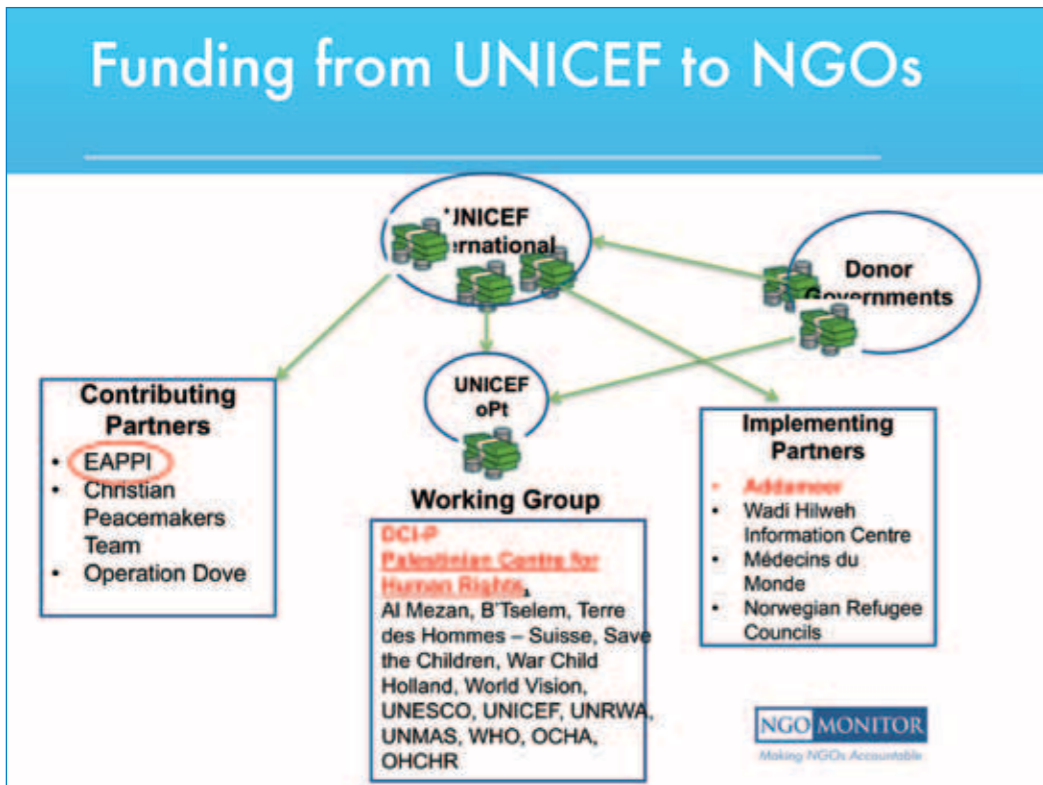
Funding from UNICEF to NGOs

UNICEF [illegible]ernational

Donor Governments

Contributing Partners
- EAPPI
- Christian Peacemakers Team
- Operation Dove

UNICEF oPt

Working Group

DCI-P
Palestinian Centre for Human Rights, Al Mezan, B'Tselem, Terre des Hommes – Suisse, Save the Children, War Child Holland, World Vision, UNESCO, UNICEF, UNRWA, UNMAS, WHO, OCHA, OHCHR

Implementing Partners
- Addameer
- Wadi Hilweh Information Centre
- Médecins du Monde
- Norwegian Refugee Councils

NGO MONITOR
Making NGOs Accountable